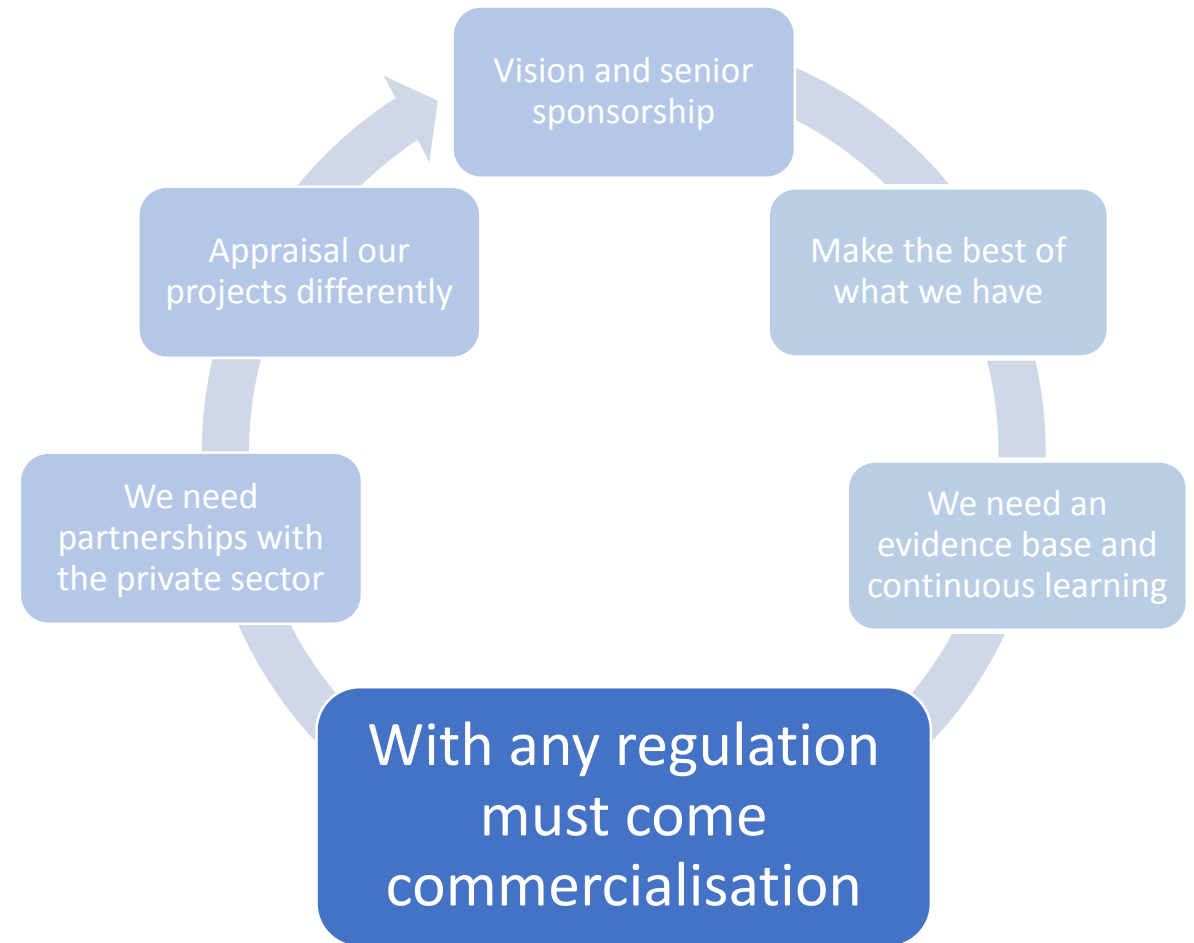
Vision and senior sponsorship

Make the best of what we have

We need an evidence base and continuous learning

With any regulation must come commercialisation

We need partnerships with the private sector

Appraisal our projects differently